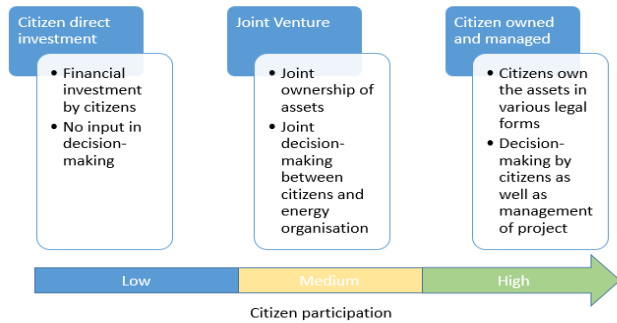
Citizen direct investment

- Financial investment by citizens
- No input in decision-making

Joint Venture

- Joint ownership of assets
- Joint decision-making between citizens and energy organisation

Citizen owned and managed

- Citizens own the assets in various legal forms
- Decision-making by citizens as well as management of project

Low

Medium

High

Citizen participation